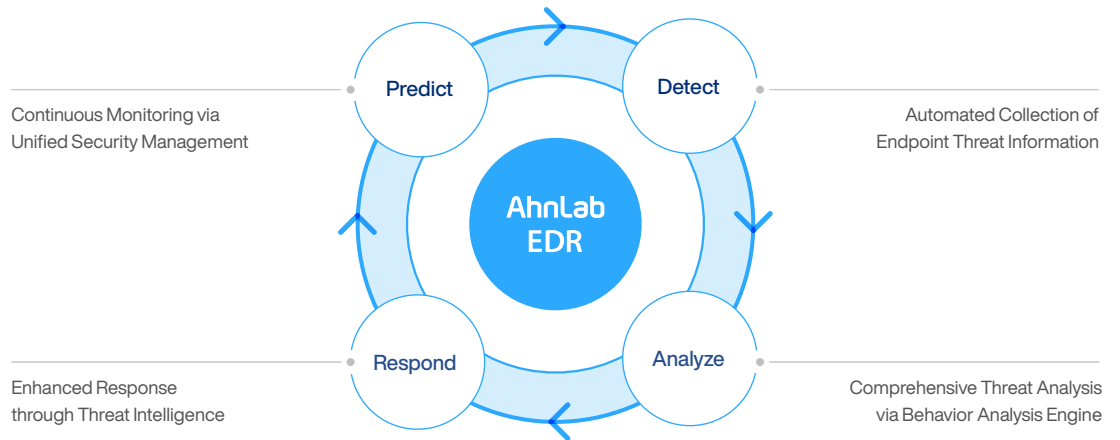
Predict

Continuous Monitoring via Unified Security Management

Detect

Automated Collection of Endpoint Threat Information

AhnLab EDR

Respond

Enhanced Response through Threat Intelligence

Analyze

Comprehensive Threat Analysis via Behavior Analysis Engine